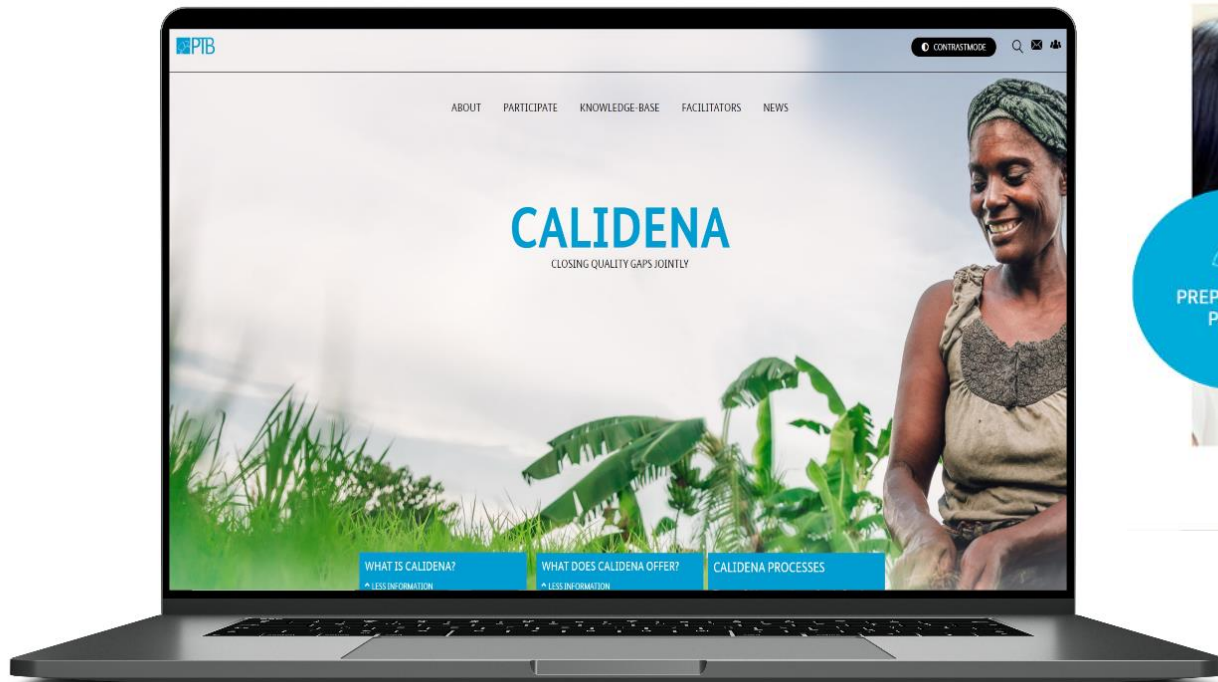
PTB

CONTRASTMODE

ABOUT PARTICIPATE KNOWLEDGE-BASE FACILITATORS NEWS

CALIDENA
CLOSING QUALITY GAPS JOINTLY

WHAT IS CALIDENA?
^ LESS INFORMATION

WHAT DOES CALIDENA OFFER?
^ LESS INFORMATION

CALIDENA PROCESSES

PREP
P